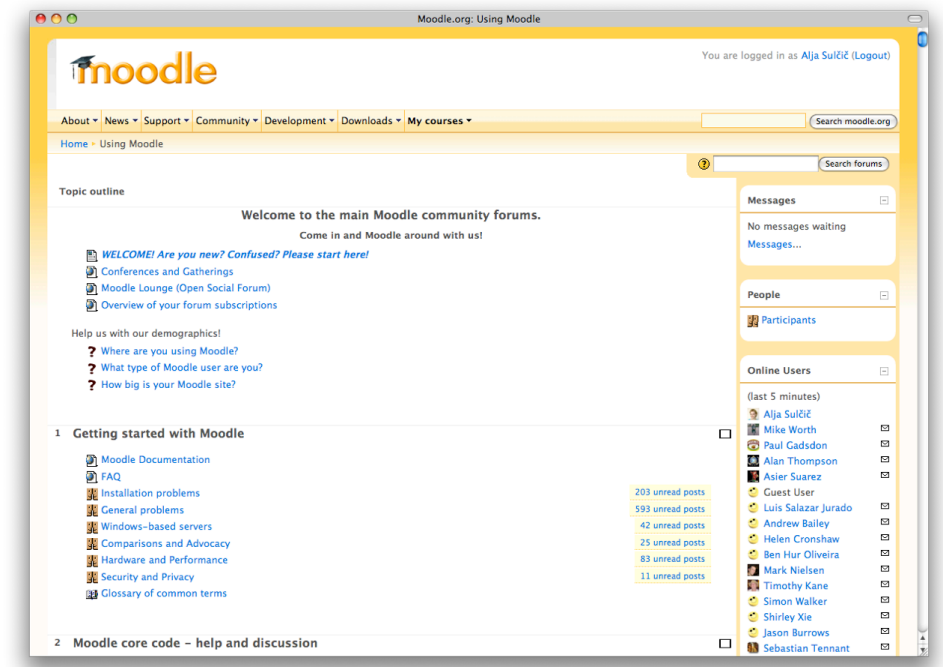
Moodle.org: Using Moodle

moodle

You are logged in as Alja Sulčič (Logout)

About ▾ News ▾ Support ▾ Community ▾ Development ▾ Downloads ▾ My courses ▾

Search moodle.org

Home ▸ Using Moodle

Search forums

Topic outline

Welcome to the main Moodle community forums.

Come in and Moodle around with us!

WELCOME! Are you new? Confused? Please start here!
Conferences and Gatherings
Moodle Lounge (Open Social Forum)
Overview of your forum subscriptions

Help us with our demographics!
Where are you using Moodle?
What type of Moodle user are you?
How big is your Moodle site?

1 Getting started with Moodle

Moodle Documentation
FAQ
Installation problems 203 unread posts
General problems 593 unread posts
Windows-based servers 42 unread posts
Comparisons and Advocacy 25 unread posts
Hardware and Performance 83 unread posts
Security and Privacy 11 unread posts
Glossary of common terms

2 Moodle core code - help and discussion

Messages

No messages waiting
Messages...

People

Participants

Online Users

(last 5 minutes)
Alja Sulčič
Mike Worth
Paul Gadsdon
Alan Thompson
Asier Suarez
Guest User
Luis Salazar Jurado
Andrew Bailey
Helen Cronshaw
Ben Hur Oliveira
Mark Nielsen
Timothy Kane
Simon Walker
Shirley Xie
Jason Burrows
Sebastian Tennant